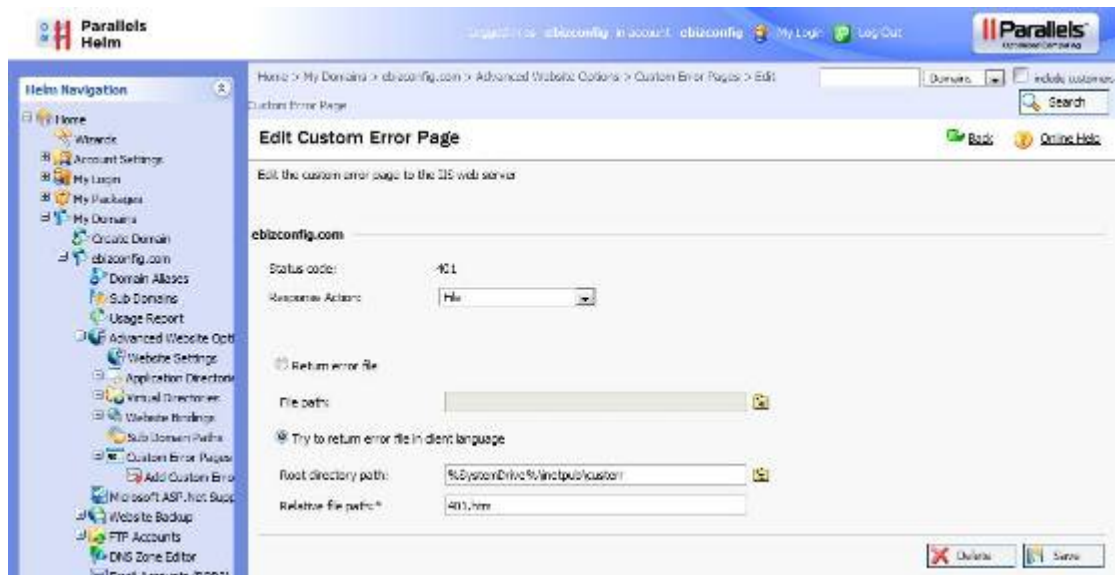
Parallels Helm

Logged in as: ebizconfig in account: ebizconfig My Login Log Out

Parallels

Helm Navigation

Home
Wizards
Account Settings
My Login
My Packages
My Domains
Create Domain
ebizconfig.com
Domain Aliases
Sub Domains
Usage Report
Advanced Website Opti
Website Settings
Application Directorie
Virtual Directories
Website Bindings
Sub Domain Paths
Custom Error Pages
Add Custom Erro
Microsoft ASP.Net Supp
Website Backup
FTP Accounts
DNS Zone Editor
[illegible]

Home > My Domains > ebizconfig.com > Advanced Website Options > Custom Error Pages > Edit Custom Error Page

Domains include customers

Search

Edit Custom Error Page

Back

Online Help

Edit the custom error page to the IIS web server

ebizconfig.com

Status code: 401

Response Action: File

Return error file

File path:

Try to return error file in client language

Root directory path: %SystemDrive%\inetpub\custerr

Relative file path:* 401.htm

Delete

Save